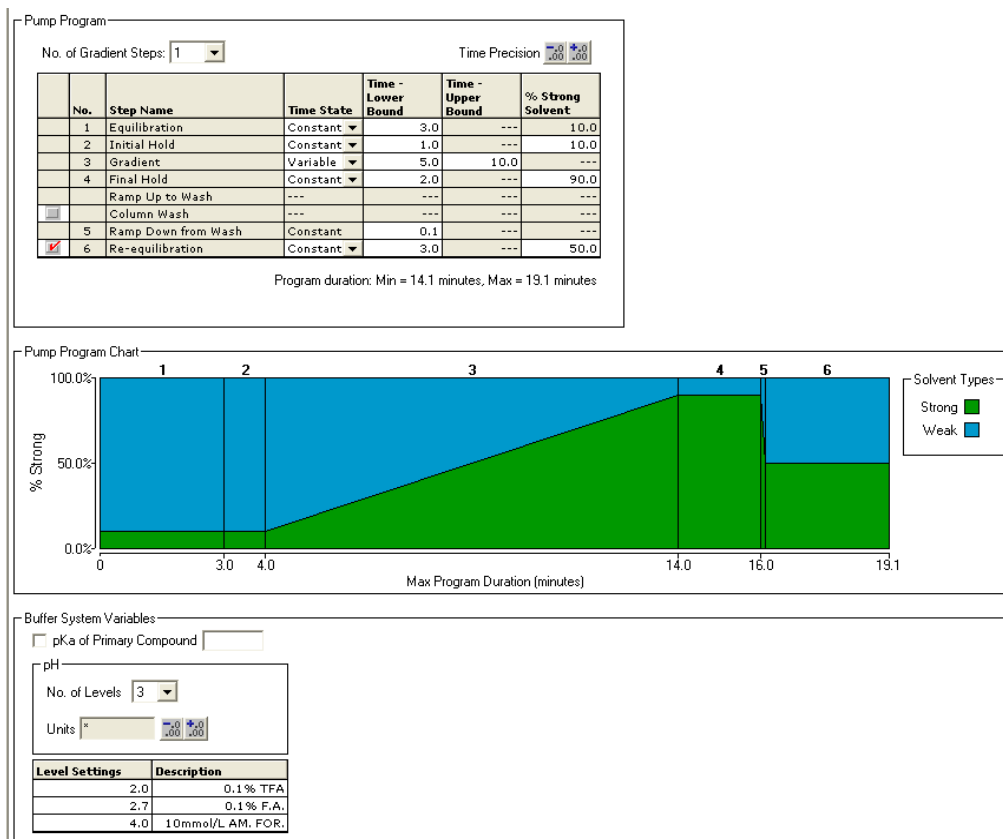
Pump Program

No. of Gradient Steps: 1

Time Precision .0 .00 .0 .00

| | No. | Step Name | Time State | Time - Lower Bound | Time - Upper Bound | % Strong Solvent |
|---|---|---|---|---|---|---|
| | 1 | Equilibration | Constant | 3.0 | --- | 10.0 |
| | 2 | Initial Hold | Constant | 1.0 | --- | 10.0 |
| | 3 | Gradient | Variable | 5.0 | 10.0 | --- |
| | 4 | Final Hold | Constant | 2.0 | --- | 90.0 |
| | | Ramp Up to Wash | --- | --- | --- | --- |
| | | Column Wash | --- | --- | --- | --- |
| | 5 | Ramp Down from Wash | Constant | 0.1 | --- | --- |
| | 6 | Re-equilibration | Constant | 3.0 | --- | 50.0 |

Program duration: Min = 14.1 minutes, Max = 19.1 minutes

Pump Program Chart

1 2 3 4 5 6

100.0%

50.0%

0.0%

% Strong

0 3.0 4.0 14.0 16.0 19.1

Max Program Duration (minutes)

Solvent Types
Strong
Weak

Buffer System Variables

pKa of Primary Compound

pH

No. of Levels 3

Units *

.0 .00 .0 .00

| Level Settings | Description |
|---|---|
| 2.0 | 0.1% TFA |
| 2.7 | 0.1% F.A. |
| 4.0 | 10mmol/L AM. FOR. |